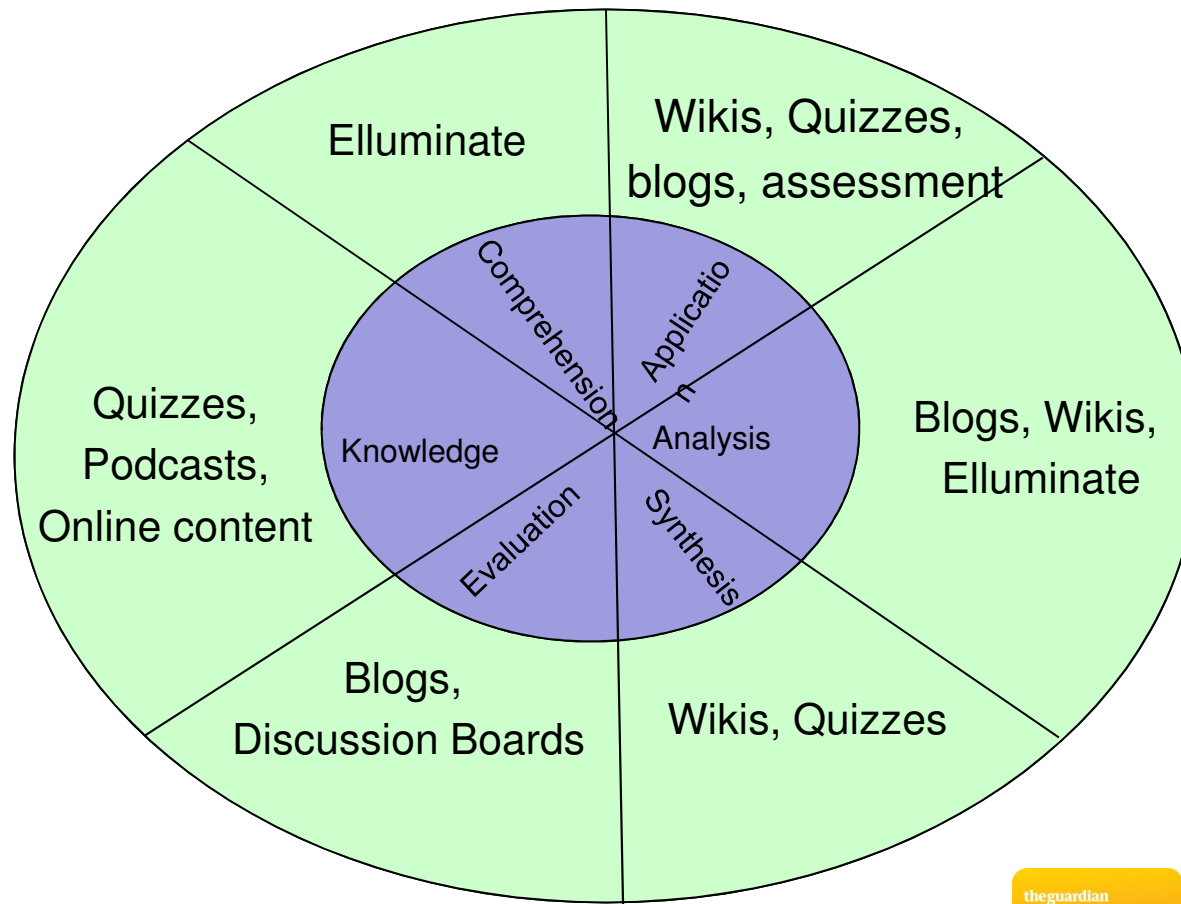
Elluminate

Wikis, Quizzes, blogs, assessment

Comprehension

Applicatio n

Quizzes, Podcasts, Online content

Knowledge

Analysis

Blogs, Wikis, Elluminate

Evaluation

Synthesis

Blogs, Discussion Boards

Wikis, Quizzes

theguardian